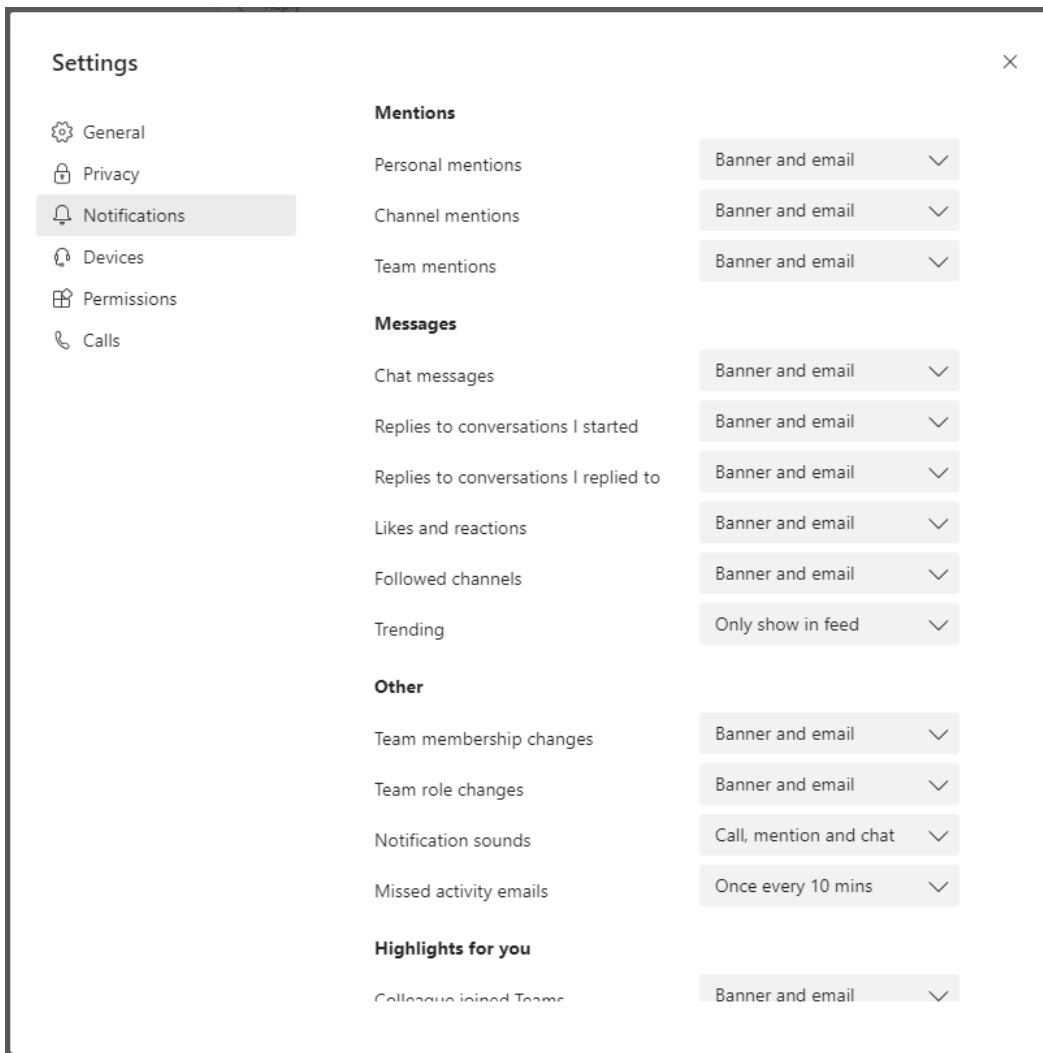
Settings

×

General
Privacy
Notifications
Devices
Permissions
Calls

Mentions

Personal mentions | Banner and email
Channel mentions | Banner and email
Team mentions | Banner and email

Messages

Chat messages | Banner and email
Replies to conversations I started | Banner and email
Replies to conversations I replied to | Banner and email
Likes and reactions | Banner and email
Followed channels | Banner and email
Trending | Only show in feed

Other

Team membership changes | Banner and email
Team role changes | Banner and email
Notification sounds | Call, mention and chat
Missed activity emails | Once every 10 mins

Highlights for you

Colleague joined Teams | Banner and email